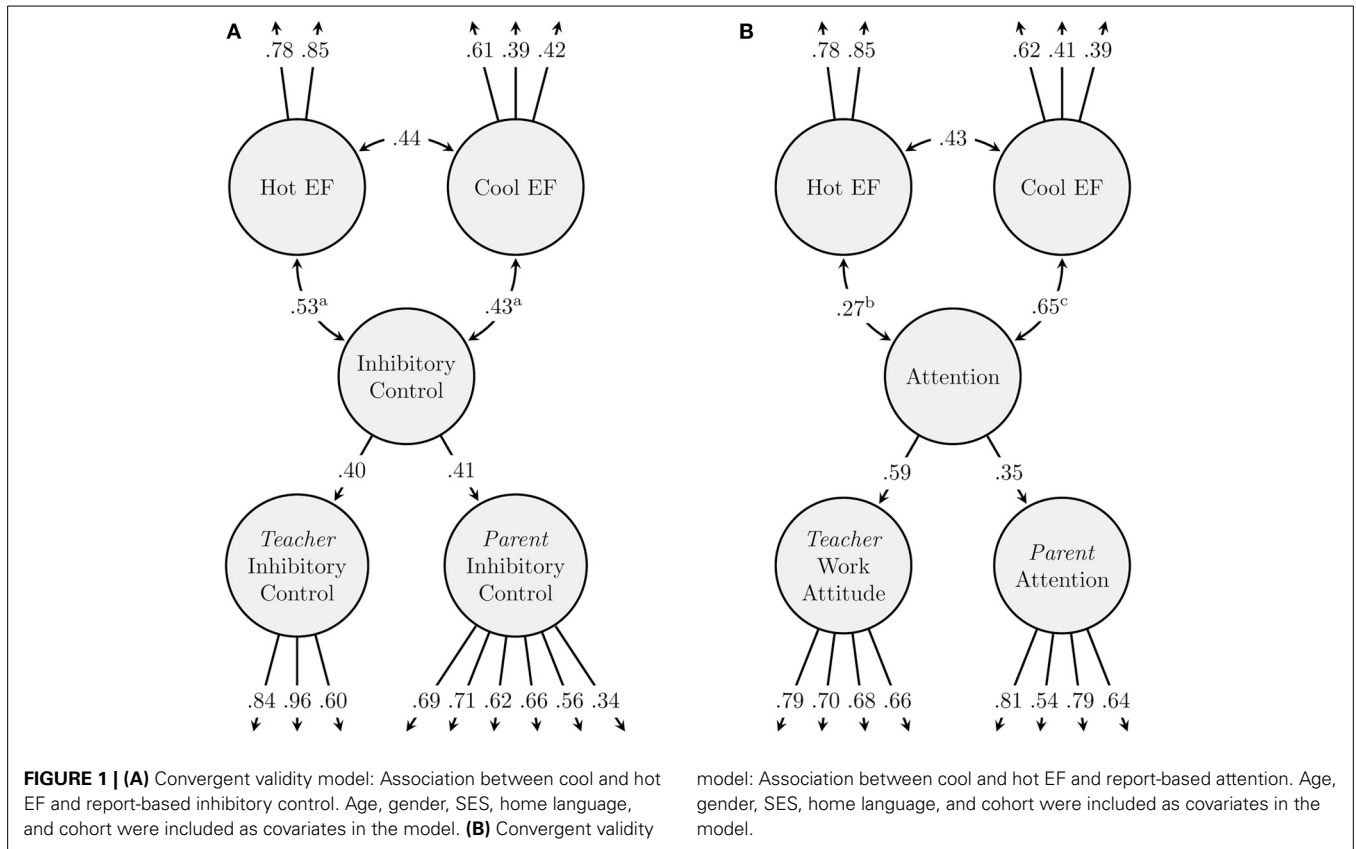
A

.78 .85

.61 .39 .42

.44

Hot EF

Cool EF

$.53^{a}$

$.43^{a}$

Inhibitory Control

.40

.41

*Teacher* Inhibitory Control

*Parent* Inhibitory Control

.84 .96 .60

.69 .71 .62 .66 .56 .34

B

.78 .85

.62 .41 .39

.43

Hot EF

Cool EF

$.27^{b}$

$.65^{c}$

Attention

.59

.35

*Teacher* Work Attitude

*Parent* Attention

.79 .70 .68 .66

.81 .54 .79 .64

**FIGURE 1 | (A)** Convergent validity model: Association between cool and hot EF and report-based inhibitory control. Age, gender, SES, home language, and cohort were included as covariates in the model. **(B)** Convergent validity model: Association between cool and hot EF and report-based attention. Age, gender, SES, home language, and cohort were included as covariates in the model.